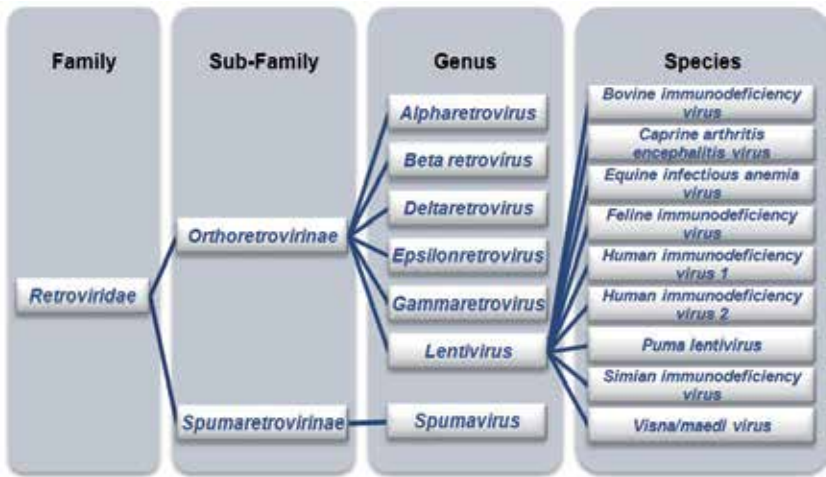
Family

Retroviridae

Sub-Family

Orthoretrovirinae

Spumaretrovirinae

Genus

Alpharetrovirus

Beta retrovirus

Deltaretrovirus

Epsilonretrovirus

Gammaretrovirus

Lentivirus

Spumavirus

Species

Bovine immunodeficiency virus

Caprine arthritis encephalitis virus

Equine infectious anemia virus

Feline immunodeficiency virus

Human immunodeficiency virus 1

Human immunodeficiency virus 2

Puma lentivirus

Simian immunodeficiency virus

Visna/maedi virus